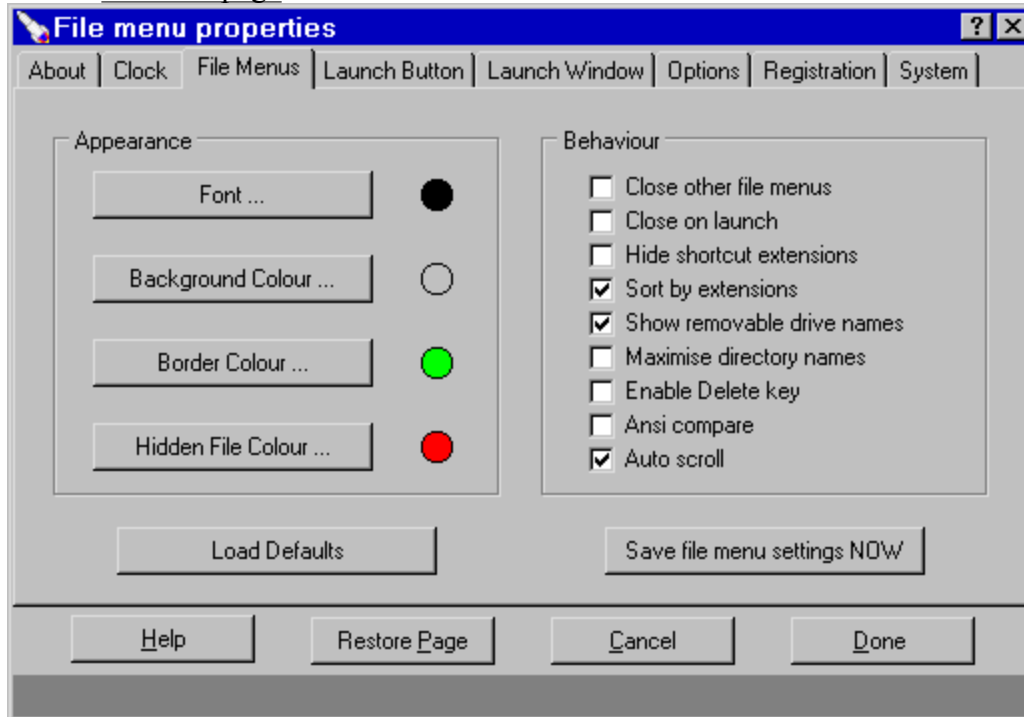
File menu properties

? X

About | Clock | File Menus | Launch Button | Launch Window | Options | Registration | System

Appearance

Font ...

Background Colour ...

Border Colour ...

Hidden File Colour ...

Behaviour

☐ Close other file menus
☐ Close on launch
☐ Hide shortcut extensions
☑ Sort by extensions
☑ Show removable drive names
☐ Maximise directory names
☐ Enable Delete key
☐ Ansi compare
☑ Auto scroll

Load Defaults

Save file menu settings NOW

Help | Restore Page | Cancel | Done